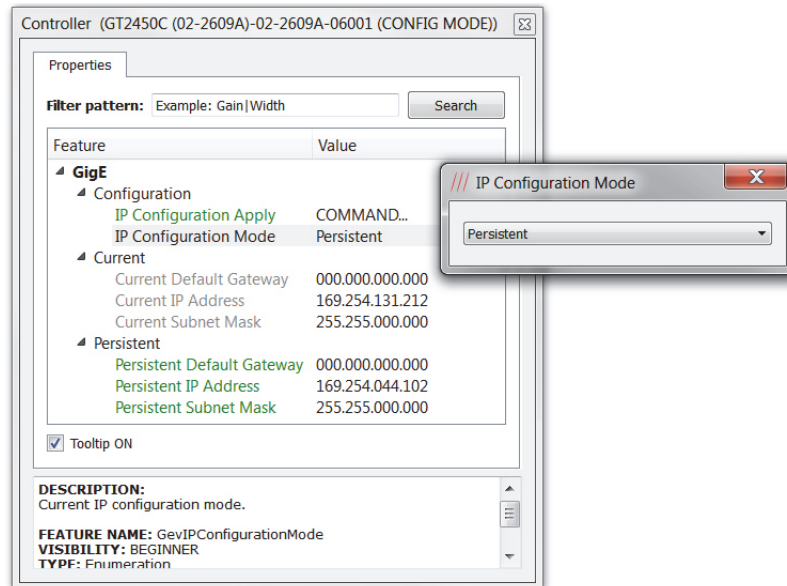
Controller (GT2450C (02-2609A)-02-2609A-06001 (CONFIG MODE))

Properties

Filter pattern: Example: Gain|Width Search

| Feature | Value |
|---|---|
| GigE | |
| Configuration | |
| IP Configuration Apply | COMMAND... |
| IP Configuration Mode | Persistent |
| Current | |
| Current Default Gateway | 000.000.000.000 |
| Current IP Address | 169.254.131.212 |
| Current Subnet Mask | 255.255.000.000 |
| Persistent | |
| Persistent Default Gateway | 000.000.000.000 |
| Persistent IP Address | 169.254.044.102 |
| Persistent Subnet Mask | 255.255.000.000 |

Tooltip ON

DESCRIPTION:
Current IP configuration mode.

FEATURE NAME: GevIPConfigurationMode
VISIBILITY: BEGINNER
TYPE: Enumeration

IP Configuration Mode

Persistent